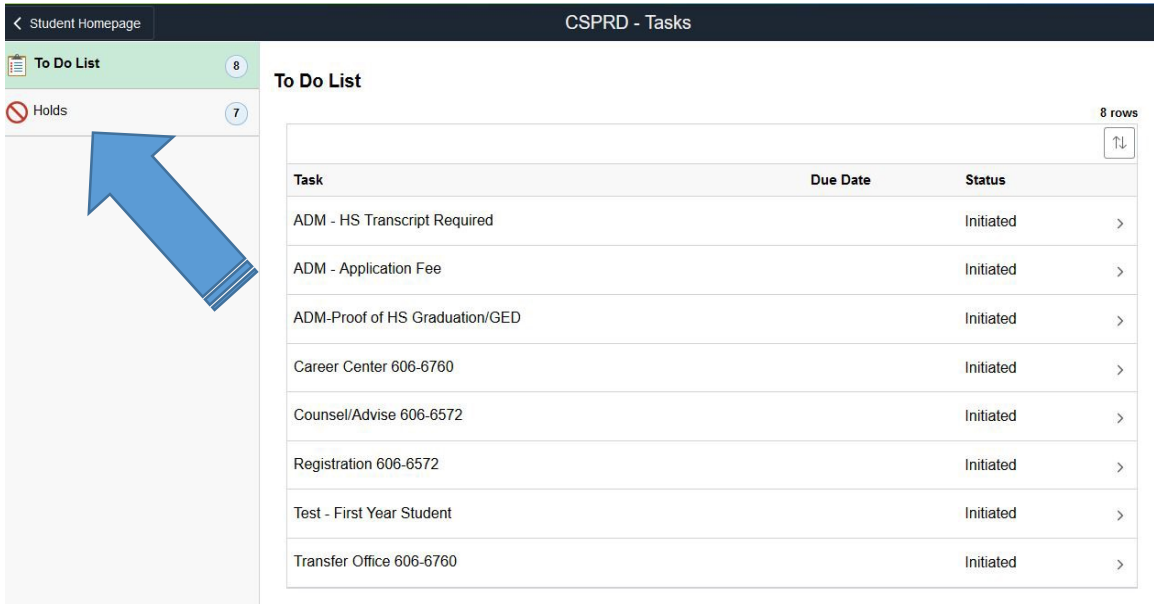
< Student Homepage

CSPRD - Tasks

To Do List 8

Holds 7

To Do List

8 rows

| Task | Due Date | Status |
|---|---|---|
| ADM - HS Transcript Required | | Initiated |
| ADM - Application Fee | | Initiated |
| ADM-Proof of HS Graduation/GED | | Initiated |
| Career Center 606-6760 | | Initiated |
| Counsel/Advise 606-6572 | | Initiated |
| Registration 606-6572 | | Initiated |
| Test - First Year Student | | Initiated |
| Transfer Office 606-6760 | | Initiated |